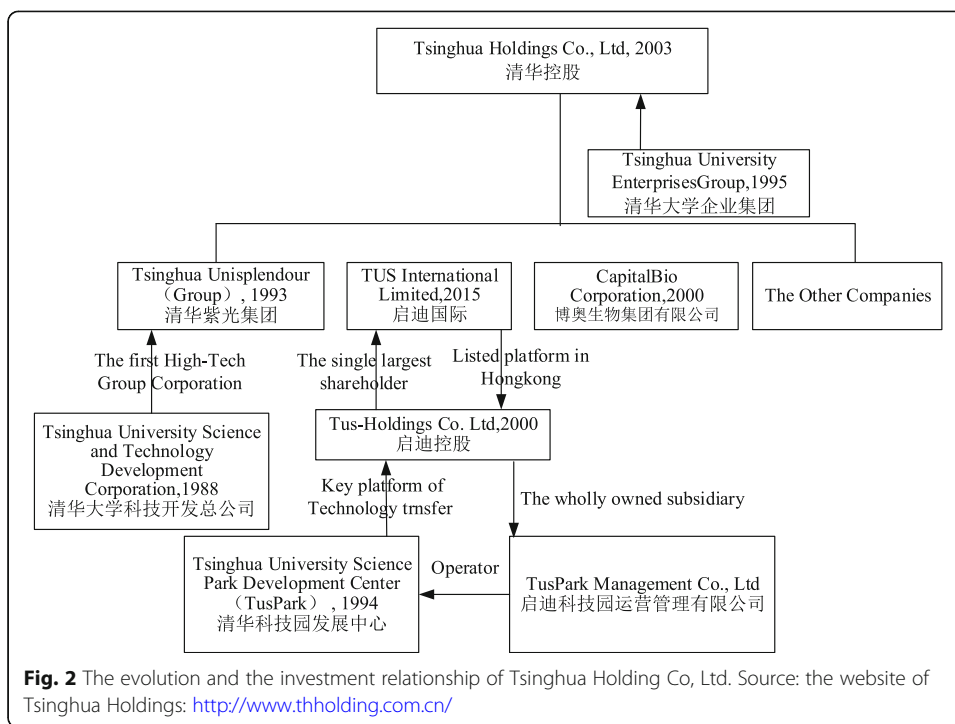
Tsinghua Holdings Co., Ltd, 2003
清华控股

Tsinghua University EnterprisesGroup,1995
清华大学企业集团

Tsinghua Unisplendour（Group）, 1993
清华紫光集团

TUS International Limited,2015
启迪国际

CapitalBio Corporation,2000
博奥生物集团有限公司

The Other Companies

The first High-Tech Group Corporation

The single largest shareholder

Listed platform in Hongkong

Tsinghua University Science and Technology Development Corporation,1988
清华大学科技开发总公司

Tus-Holdings Co. Ltd,2000
启迪控股

Key platform of Technology trnsfer

The wholly owned subsidiary

Tsinghua University Science Park Development Center（TusPark）, 1994
清华科技园发展中心

Operator

TusPark Management Co., Ltd
启迪科技园运营管理有限公司

**Fig. 2** The evolution and the investment relationship of Tsinghua Holding Co, Ltd. Source: the website of Tsinghua Holdings: http://www.thholding.com.cn/